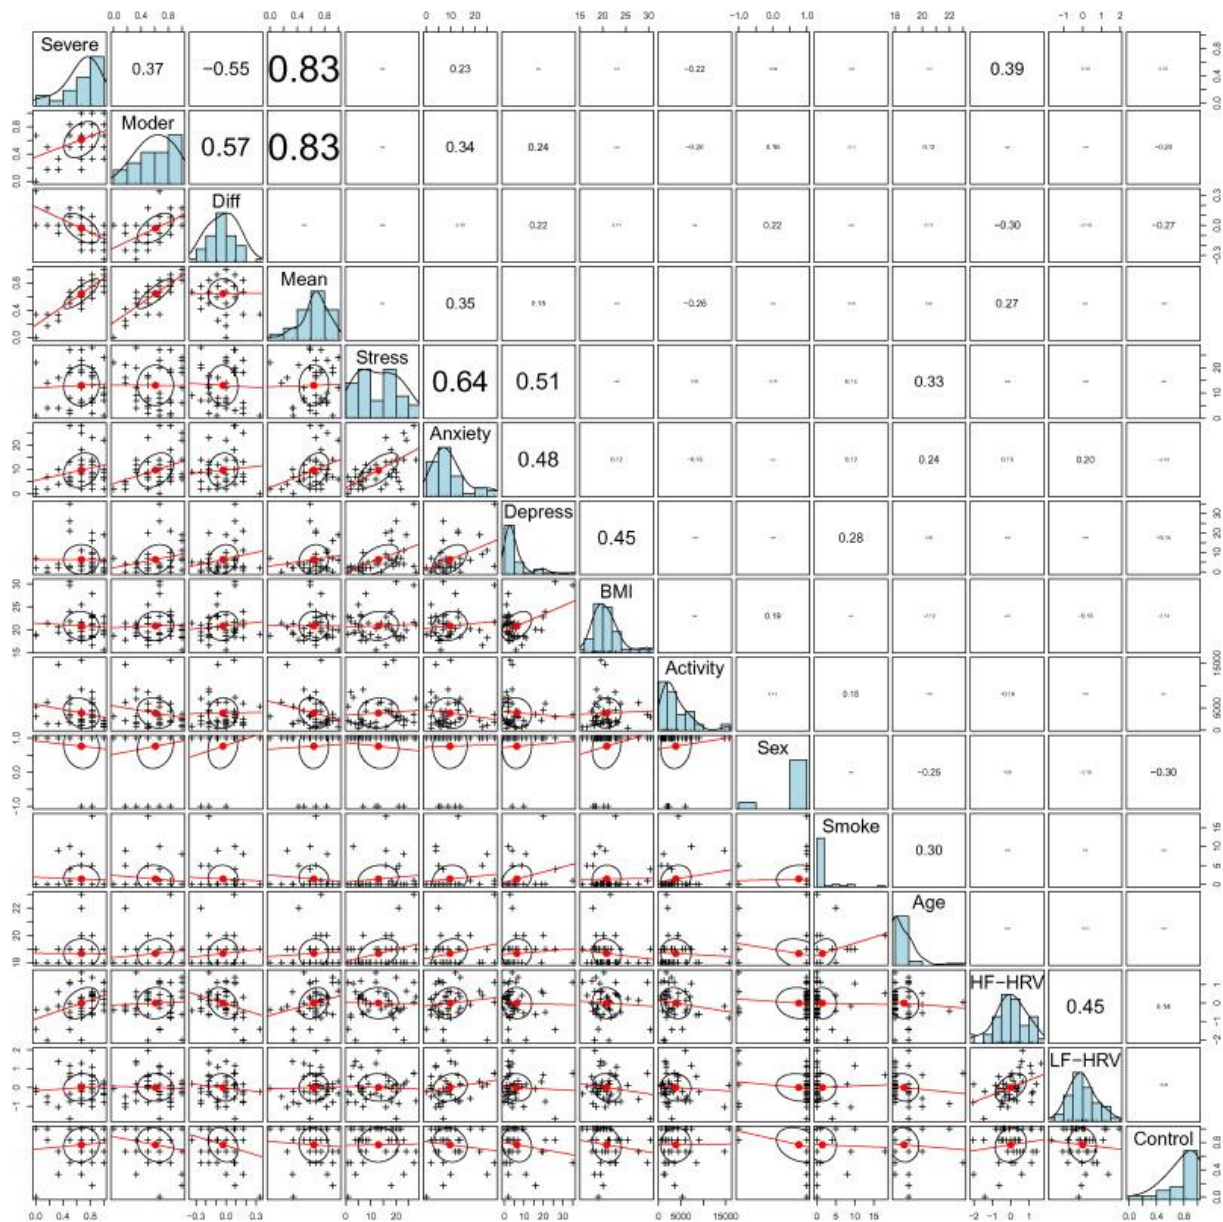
0.0 0.4 0.8
0.0 0.4 0.8
0 10 20
15 20 25 30
-1.0 0.0 1.0
18 20 22
-1 0 1 2

Severe 0.37 −0.55 0.83 0.23 −0.22 0.39
Moder 0.57 0.83 0.34 0.24 −0.26
Diff 0.22 0.22 −0.30 −0.27
Mean 0.35 −0.26 0.27
Stress 0.64 0.51 0.33
Anxiety 0.48 0.24 0.20
Depress 0.45 0.28
BMI 0.19
Activity 0.18
Sex −0.25 −0.30
Smoke 0.30
Age
HF−HRV 0.45
LF−HRV
Control

0.0 0.4 0.8
0.0 0.4 0.8
−0.3 0.0 0.3
0.0 0.4 0.8
0 10 20
0 10 20 30
15 20 25 30
0 5000 15000
−1.0 0.0 1.0
0 5 10 15
18 20 22
−2 −1 0 1
−2 −1 0 1 2
0.0 0.4 0.8
0.0 0.4 0.8
0 5000 15000
0 10 20 30
0 5 10 15